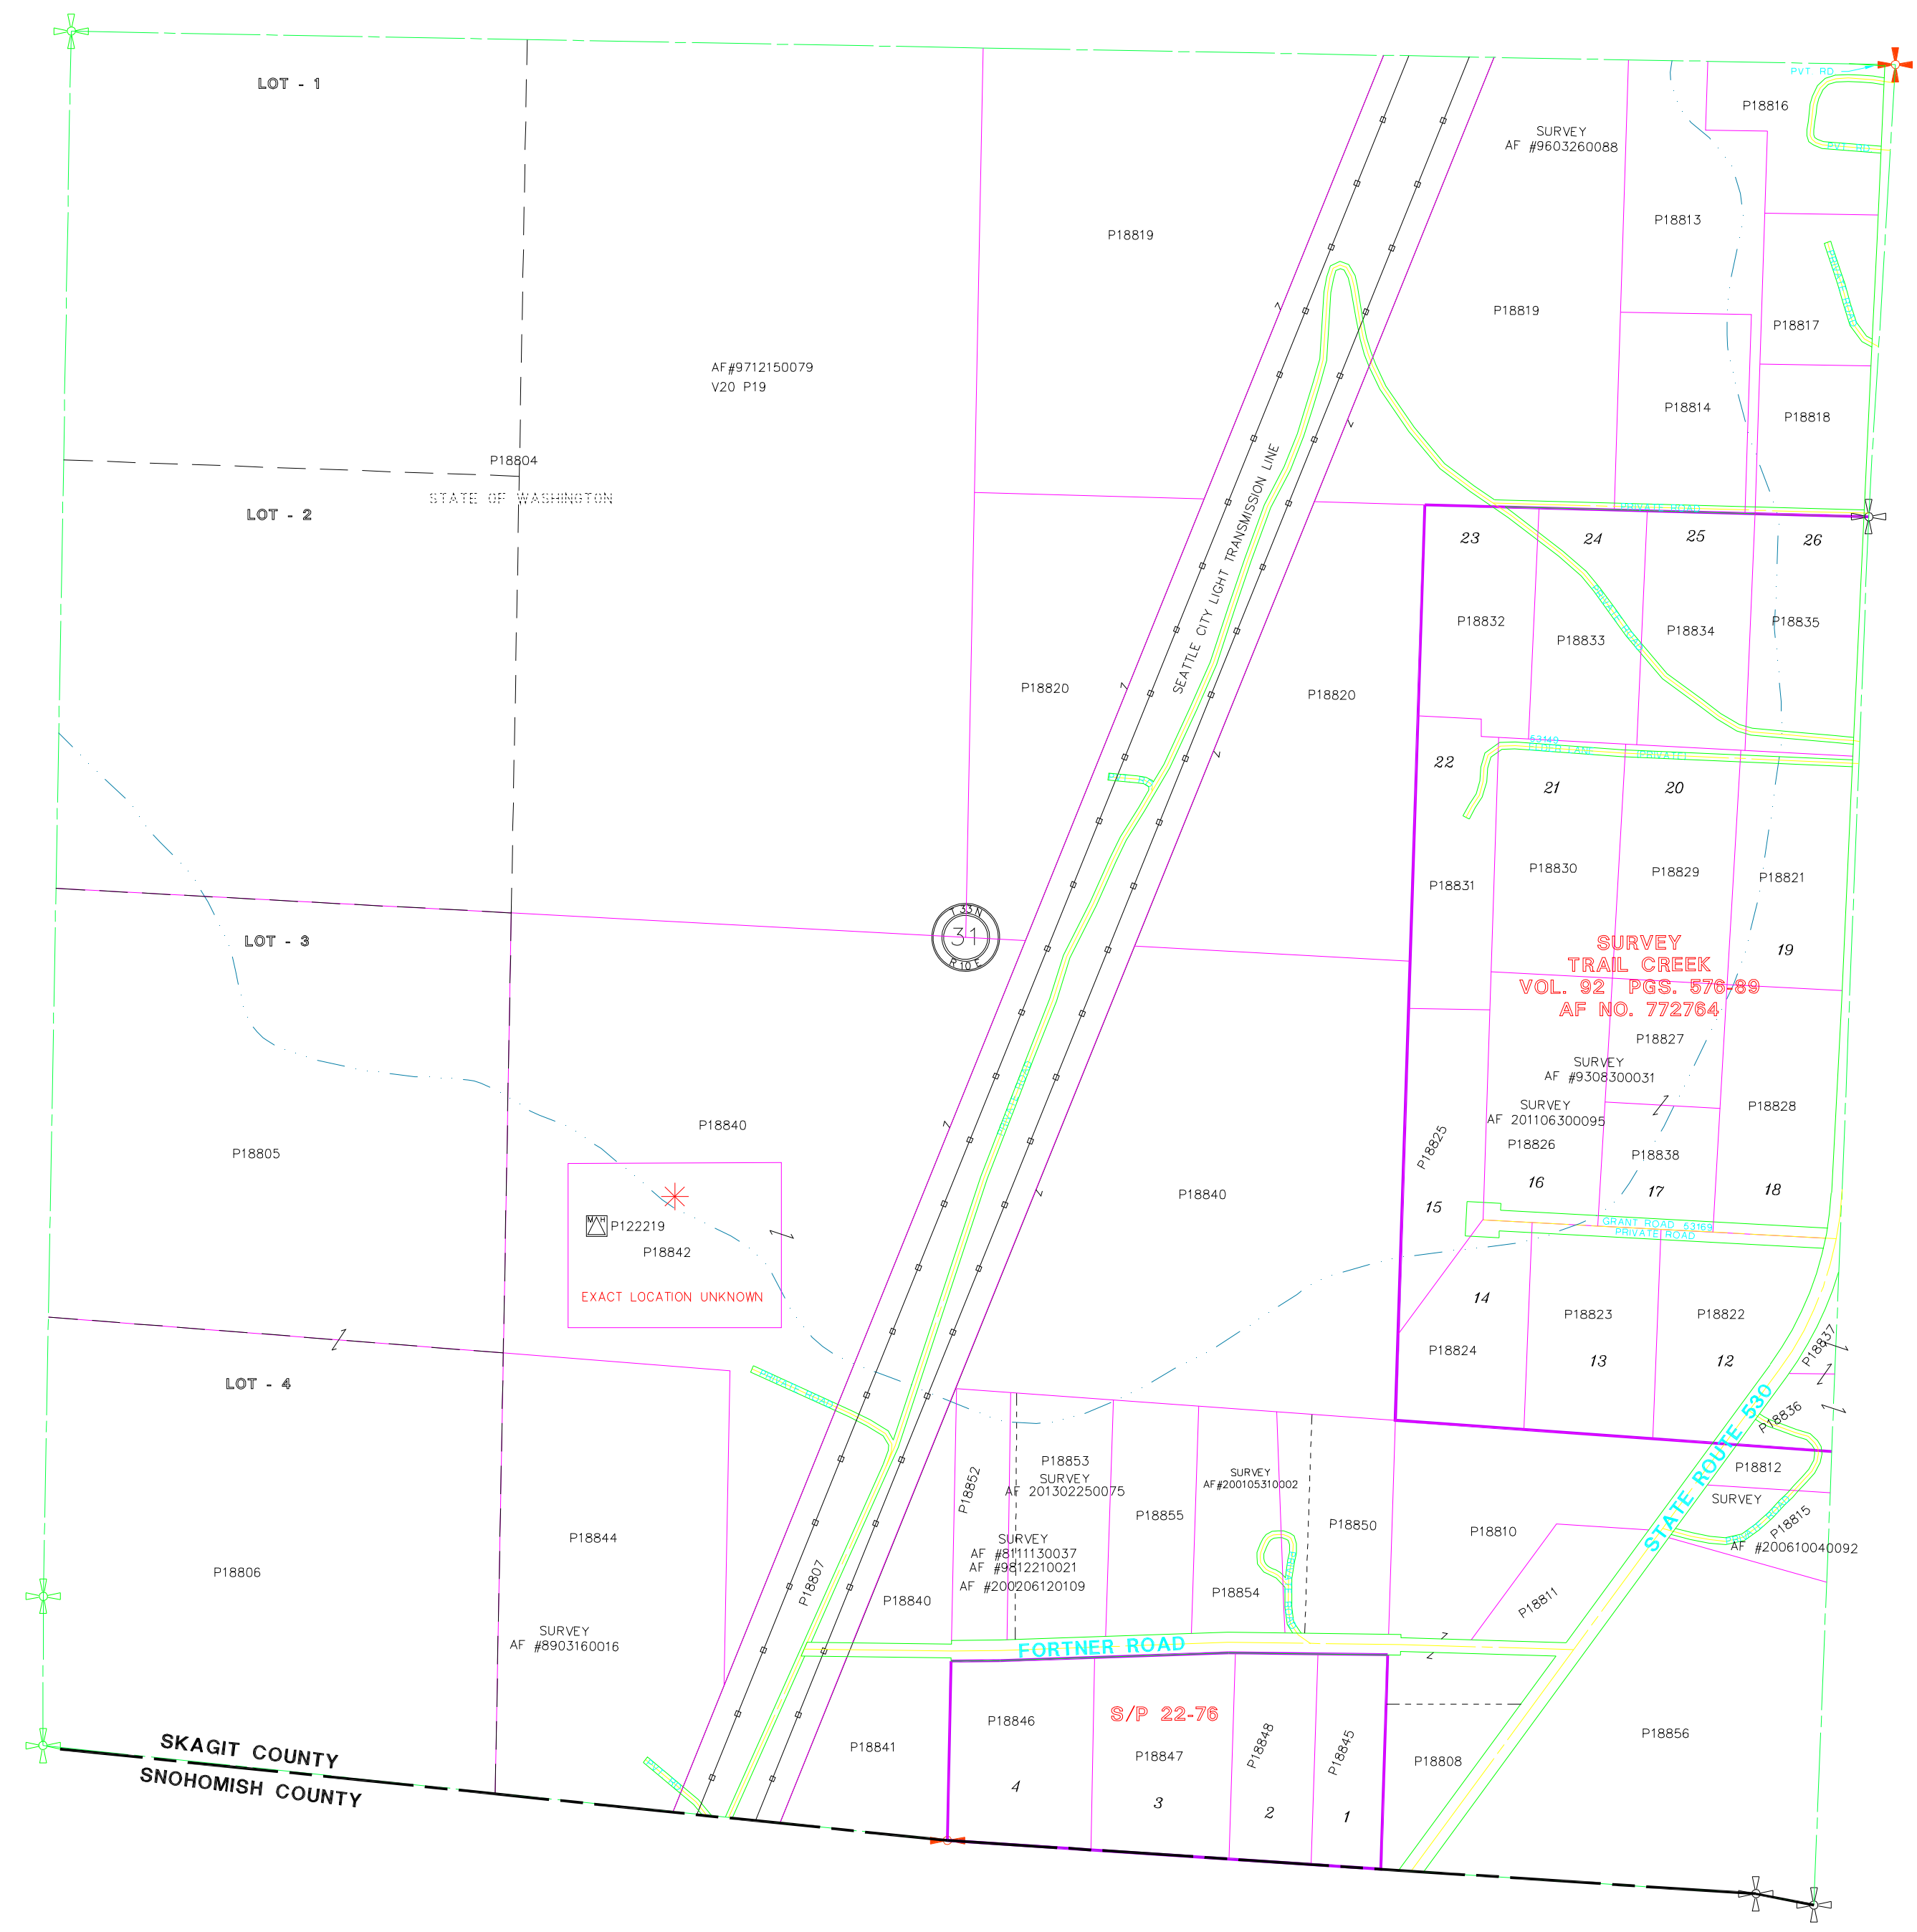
LOT - 1

PVT. RD.

P18816

PVT. RD.

SURVEY
AF #9603260088

P18813

P18819

P18819

PRIVATE ROAD

P18817

AF#9712150079
V20 P19

P18814

P18818

P18804

STATE OF WASHINGTON

LOT - 2

PRIVATE ROAD

23 24 25 26

SEATTLE CITY LIGHT TRANSMISSION LINE

P18832

P18833

PRIVATE ROAD

P18834

P18835

P18820

P18820

53140 ELDER LANE

PRIVATE

22

21

20

PVT. RD.

P18830

P18829

P18821

P18831

LOT - 3

33N
31
R10E

SURVEY
TRAIL CREEK
VOL. 92 PGS. 576-89
AF NO. 772764

19

P18827

SURVEY
AF #9308300031

PRIVATE ROAD

SURVEY
AF 201106300095

P18828

P18840

P18805

P18826

P18825

P18838

P18840

16 17 18

15

P122219

GRANT ROAD 53189
PRIVATE ROAD

P18842

EXACT LOCATION UNKNOWN

14

P18823

P18822

P18824

13 12

P18837

LOT - 4

PRIVATE ROAD

STATE ROUTE 530

P18836

P18853
SURVEY
AF 201302250075

P18852

SURVEY
AF#200105310002

P18812

SURVEY

P18855

P18850

P18810

P18844

PRIVATE ROAD

P18815
AF #200610040092

SURVEY
AF #8111130037
AF #9812210021
AF #200206120109

P18806

P18807

P18840

P18854

PRIVATE ROAD

P18811

SURVEY
AF #8903160016

FORTNER ROAD

P18846

S/P 22-76

P18856

P18841

P18847

P18848

P18845

P18808

PVT. RD.

4 3 2 1

SKAGIT COUNTY
SNOHOMISH COUNTY